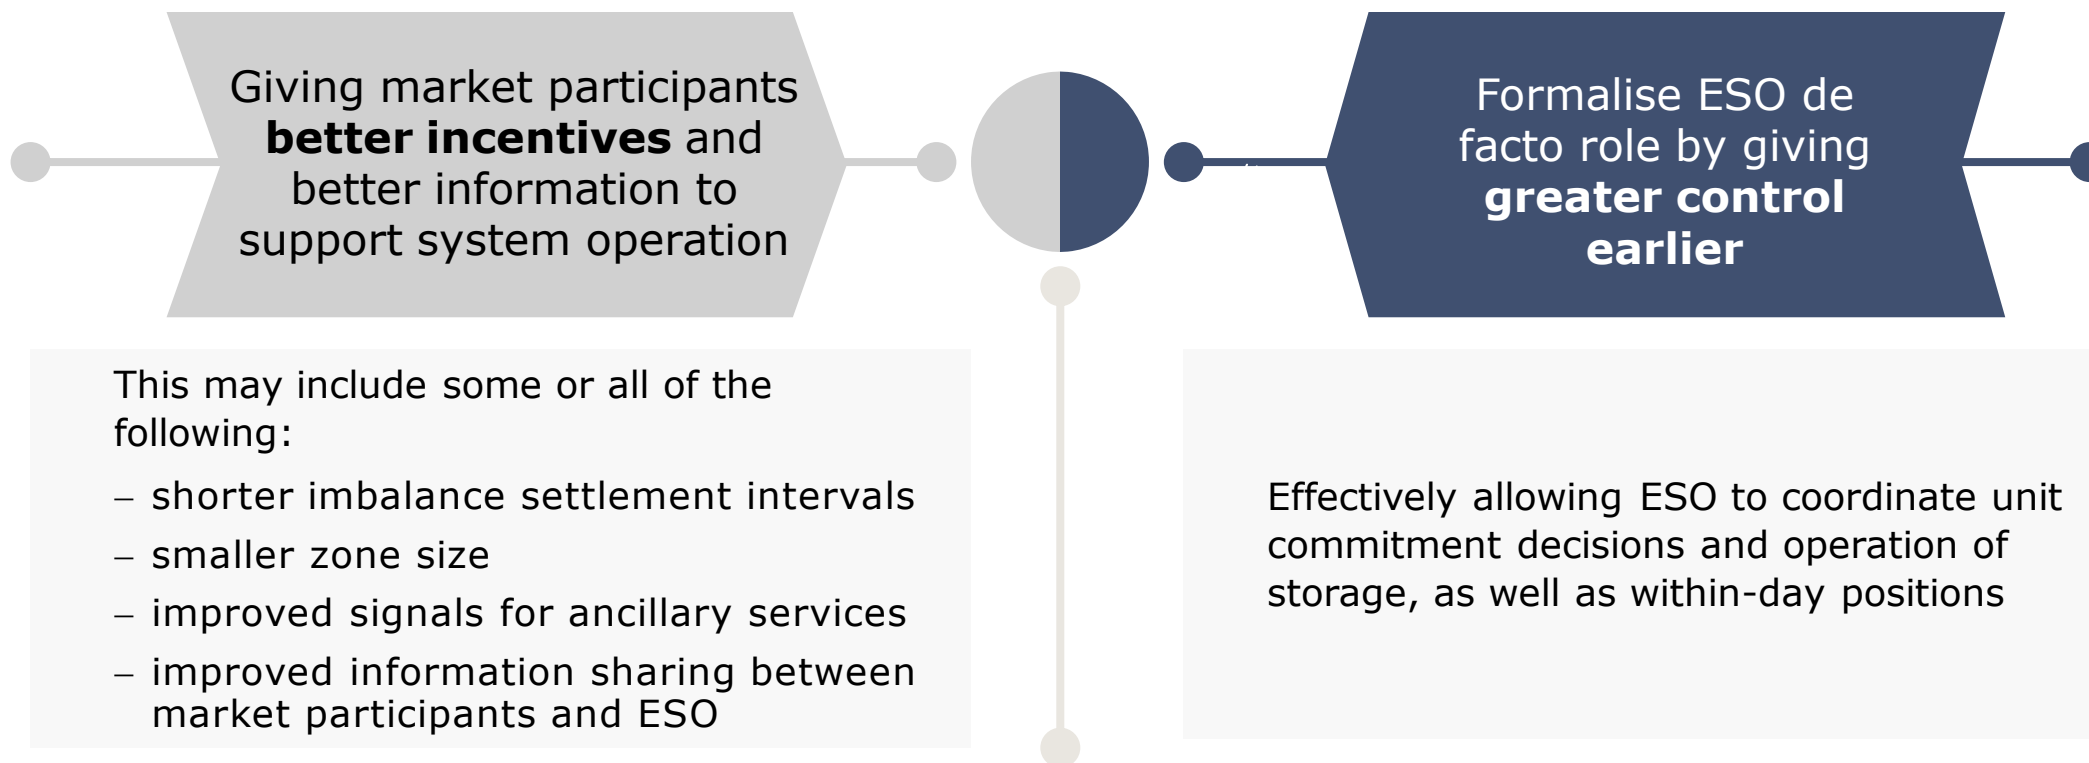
Giving market participants **better incentives** and better information to support system operation

Formalise ESO de facto role by giving **greater control earlier**

This may include some or all of the following:

– shorter imbalance settlement intervals

– smaller zone size

– improved signals for ancillary services

– improved information sharing between market participants and ESO

Effectively allowing ESO to coordinate unit commitment decisions and operation of storage, as well as within-day positions